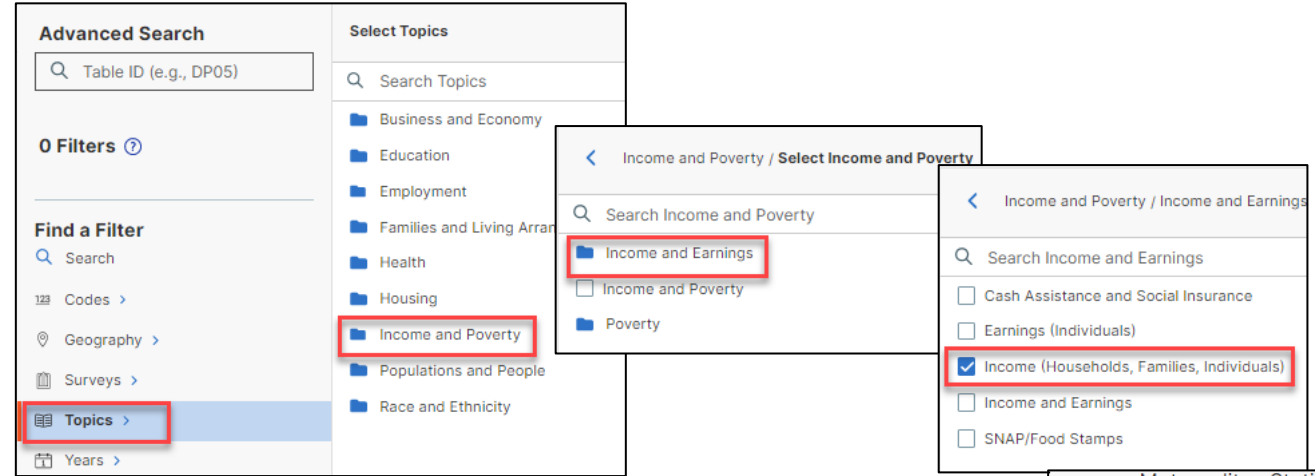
Advanced Search

Table ID (e.g., DP05)

0 Filters

Find a Filter

Search

Codes

Geography

Surveys

Topics

Years

Select Topics

Search Topics

Business and Economy

Education

Employment

Families and Living Arran

Health

Housing

Income and Poverty

Populations and People

Race and Ethnicity

Income and Poverty / Select Income and Poverty

Search Income and Poverty

Income and Earnings

Income and Poverty

Poverty

Income and Poverty / Income and Earnings

Search Income and Earnings

Cash Assistance and Social Insurance

Earnings (Individuals)

Income (Households, Families, Individuals)

Income and Earnings

SNAP/Food Stamps